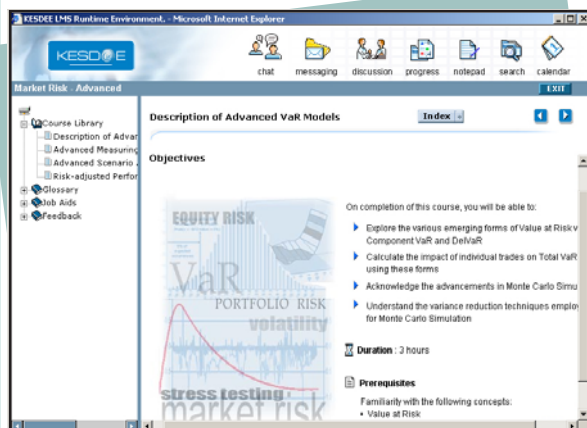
KESDEE LMS Runtime Environment. - Microsoft Internet Explorer

KESDEE

chat messaging discussion progress notepad search calendar

Market Risk : Advanced

EXIT

Course Library
Description of Advan
Advanced Measuring
Advanced Scenario
Risk-adjusted Perfor
Glossary
Job Aids
Feedback

Description of Advanced VaR Models

Index

Objectives

EQUITY RISK
VaR
PORTFOLIO RISK
volatility
stress testing
market risk

On completion of this course, you will be able to:

Explore the various emerging forms of Value at Risk v Component VaR and DelVaR

Calculate the impact of individual trades on Total VaR using these forms

Acknowledge the advancements in Monte Carlo Simu

Understand the variance reduction techniques employ for Monte Carlo Simulation

Duration : 3 hours

Prerequisites

Familiarity with the following concepts:
• Value at Risk